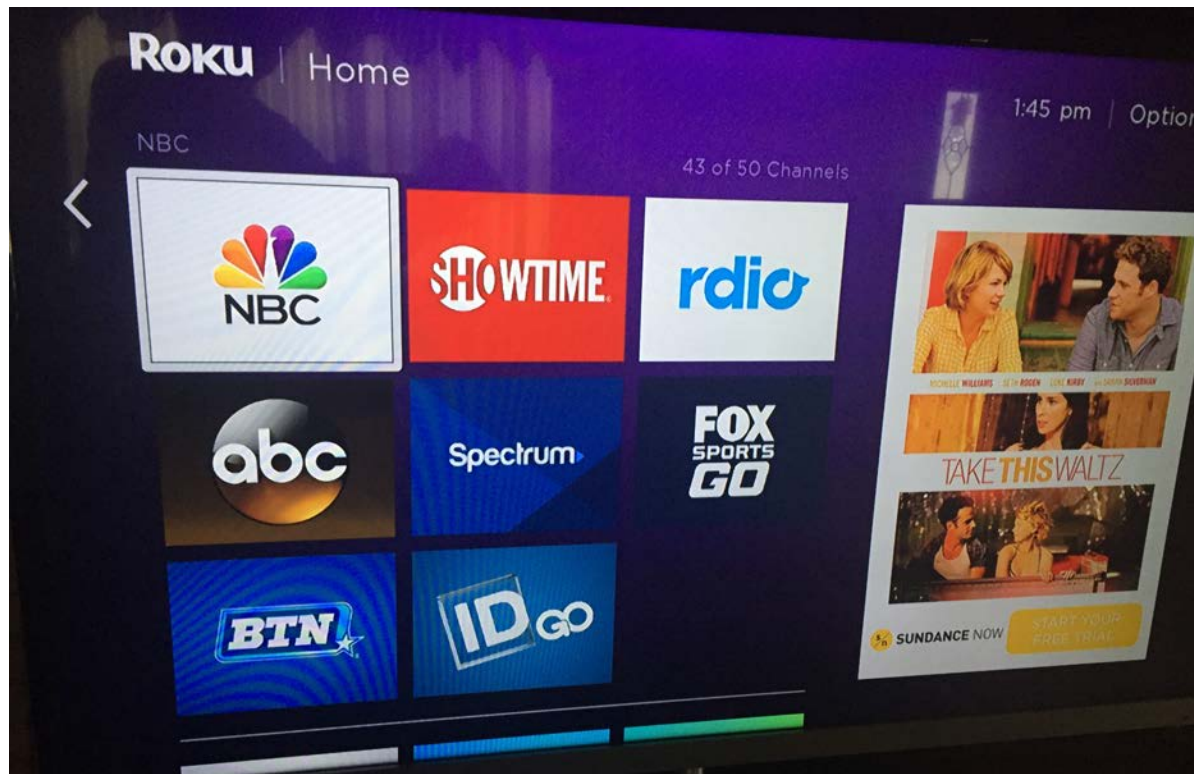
Roku | Home

1:45 pm | Option

NBC

43 of 50 Channels

NBC

SHOWTIME.

rdio

abc

Spectrum

FOX SPORTS GO

BTN

ID GO

MICHELLE WILLIAMS SETH ROGEN LUKE KIRBY SARAH SILVERMAN

TAKE THIS WALTZ

SUNDANCE NOW

START YOUR FREE TRIAL